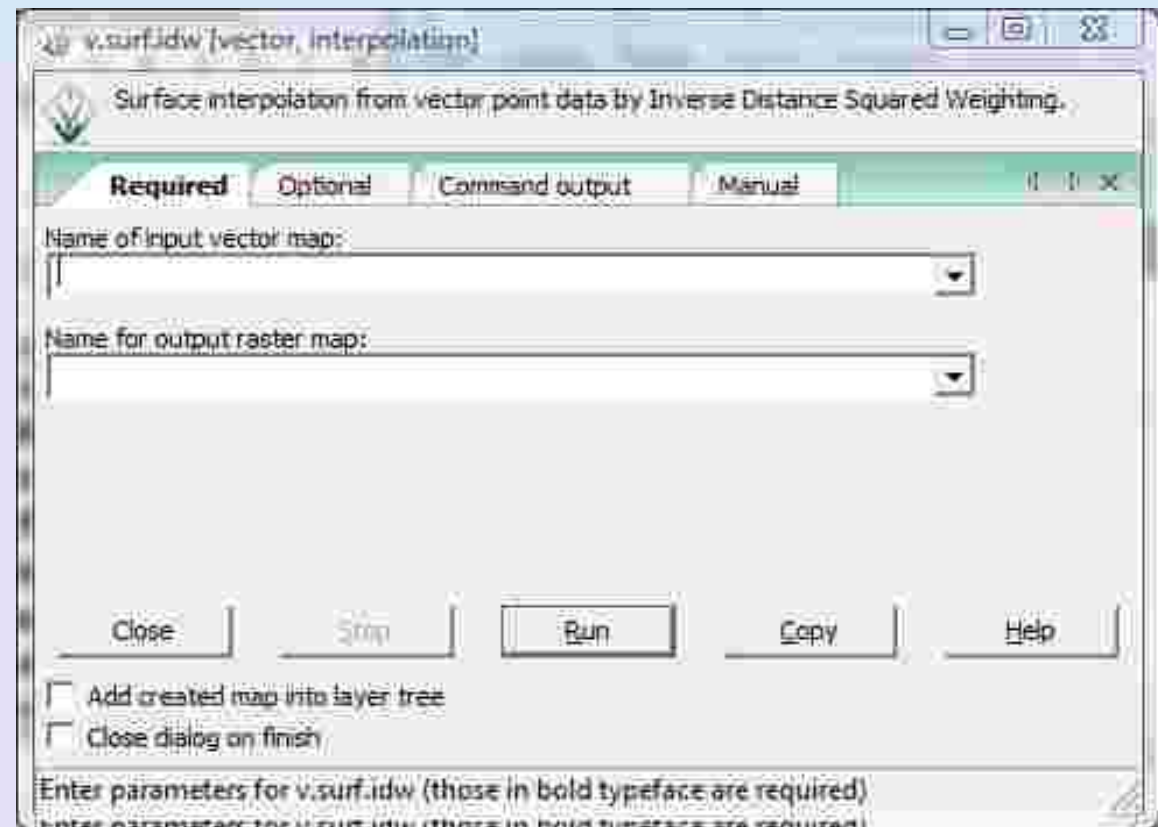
v.surf.idw [vector, interpolation]

Surface interpolation from vector point data by Inverse Distance Squared Weighting.

Required | Optional | Command output | Manual

Name of input vector map:

Name for output raster map:

Close | Stop | Run | Copy | Help

Add created map into layer tree

Close dialog on finish

Enter parameters for v.surf.idw (those in bold typeface are required)

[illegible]